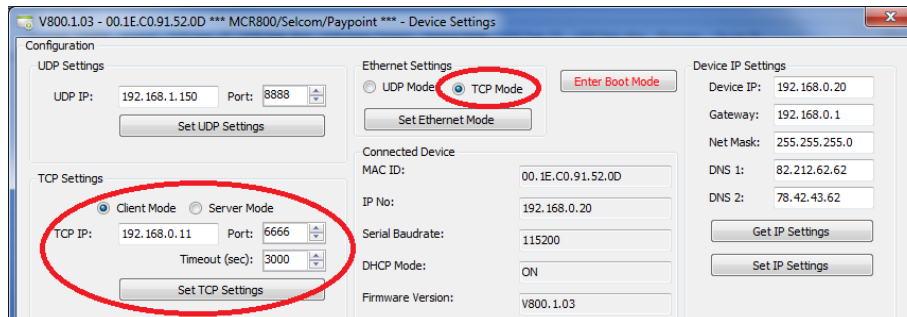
V800.1.03 - 00.1E.C0.91.52.0D *** MCR800/Selcom/Paypoint *** - Device Settings

Configuration

UDP Settings

UDP IP: 192.168.1.150 Port: 8888

Set UDP Settings

Ethernet Settings

UDP Mode TCP Mode

Set Ethernet Mode

Enter Boot Mode

Device IP Settings

Device IP: 192.168.0.20

Gateway: 192.168.0.1

Net Mask: 255.255.255.0

DNS 1: 82.212.62.62

DNS 2: 78.42.43.62

Get IP Settings

Set IP Settings

Connected Device

MAC ID: 00.1E.C0.91.52.0D

IP No: 192.168.0.20

Serial Baudrate: 115200

DHCP Mode: ON

Firmware Version: V800.1.03

TCP Settings

Client Mode Server Mode

TCP IP: 192.168.0.11 Port: 6666

Timeout (sec): 3000

Set TCP Settings